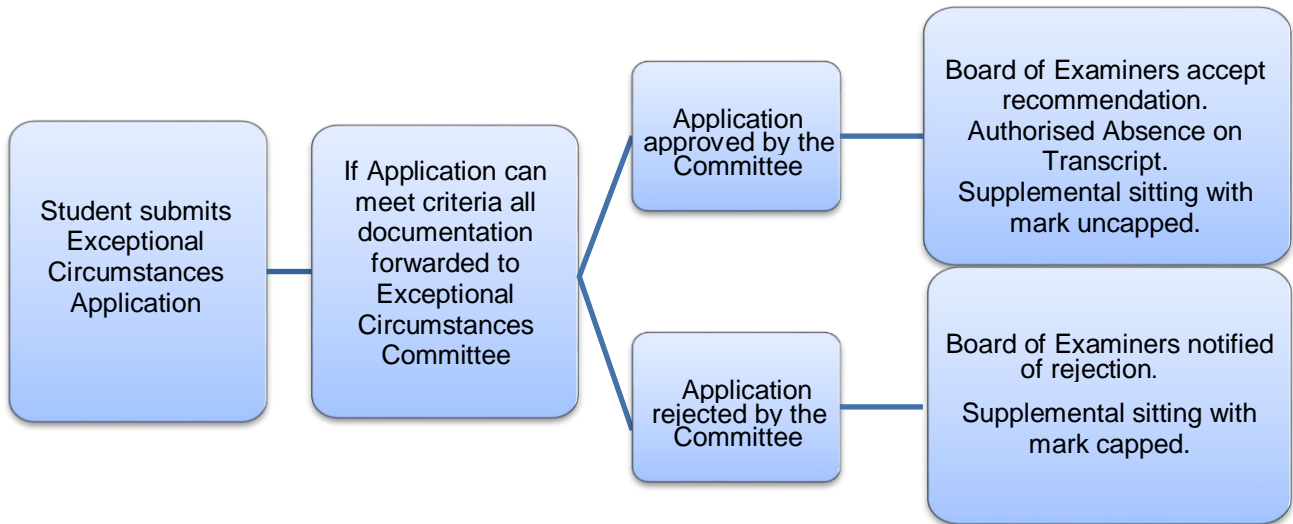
Student submits Exceptional Circumstances Application

If Application can meet criteria all documentation forwarded to Exceptional Circumstances Committee

Application approved by the Committee

Board of Examiners accept recommendation.
Authorised Absence on Transcript.
Supplemental sitting with mark uncapped.

Application rejected by the Committee

Board of Examiners notified of rejection.

Supplemental sitting with mark capped.